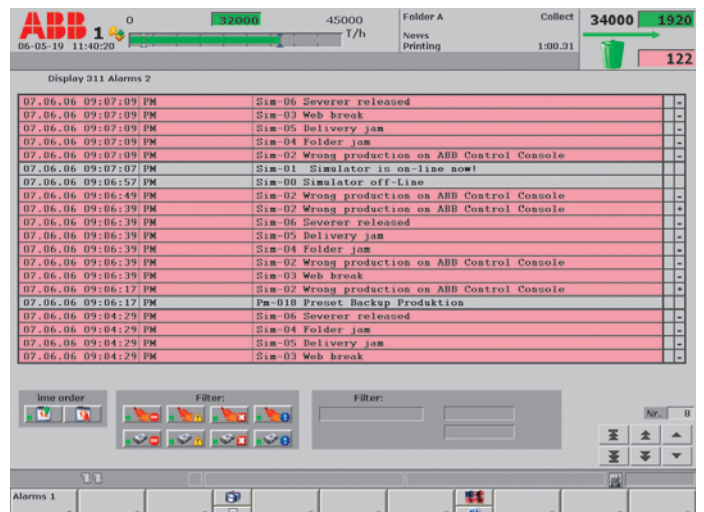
ABB 1
06-05-19 11:40:20

0 32000 45000 T/h

Folder A Collect
News
Printing 1:00.31

34000 1920
122

Display 311 Alarms 2

| | | |
|---|---|---|
| 07.06.06 09:07:09 PM | Sim-06 Severer released | - |
| 07.06.06 09:07:09 PM | Sim-03 Web break | - |
| 07.06.06 09:07:09 PM | Sim-05 Delivery jam | - |
| 07.06.06 09:07:09 PM | Sim-04 Folder jam | - |
| 07.06.06 09:07:09 PM | Sim-02 Wrong production on ABB Control Console | - |
| 07.06.06 09:07:07 PM | Sim-01 Simulator is on-line now! | |
| 07.06.06 09:06:57 PM | Sim-00 Simulator off-Line | |
| 07.06.06 09:06:49 PM | Sim-02 Wrong production on ABB Control Console | - |
| 07.06.06 09:06:39 PM | Sim-02 Wrong production on ABB Control Console | + |
| 07.06.06 09:06:39 PM | Sim-06 Severer released | - |
| 07.06.06 09:06:39 PM | Sim-05 Delivery jam | - |
| 07.06.06 09:06:39 PM | Sim-04 Folder jam | - |
| 07.06.06 09:06:39 PM | Sim-02 Wrong production on ABB Control Console | - |
| 07.06.06 09:06:39 PM | Sim-03 Web break | - |
| 07.06.06 09:06:17 PM | Sim-02 Wrong production on ABB Control Console | + |
| 07.06.06 09:06:17 PM | Pm-018 Preset Backup Produktion | |
| 07.06.06 09:04:29 PM | Sim-06 Severer released | - |
| 07.06.06 09:04:29 PM | Sim-04 Folder jam | - |
| 07.06.06 09:04:29 PM | Sim-05 Delivery jam | - |
| 07.06.06 09:04:29 PM | Sim-03 Web break | - |

ime order

Filter:

Filter:

Nr. 8

Alarms 1